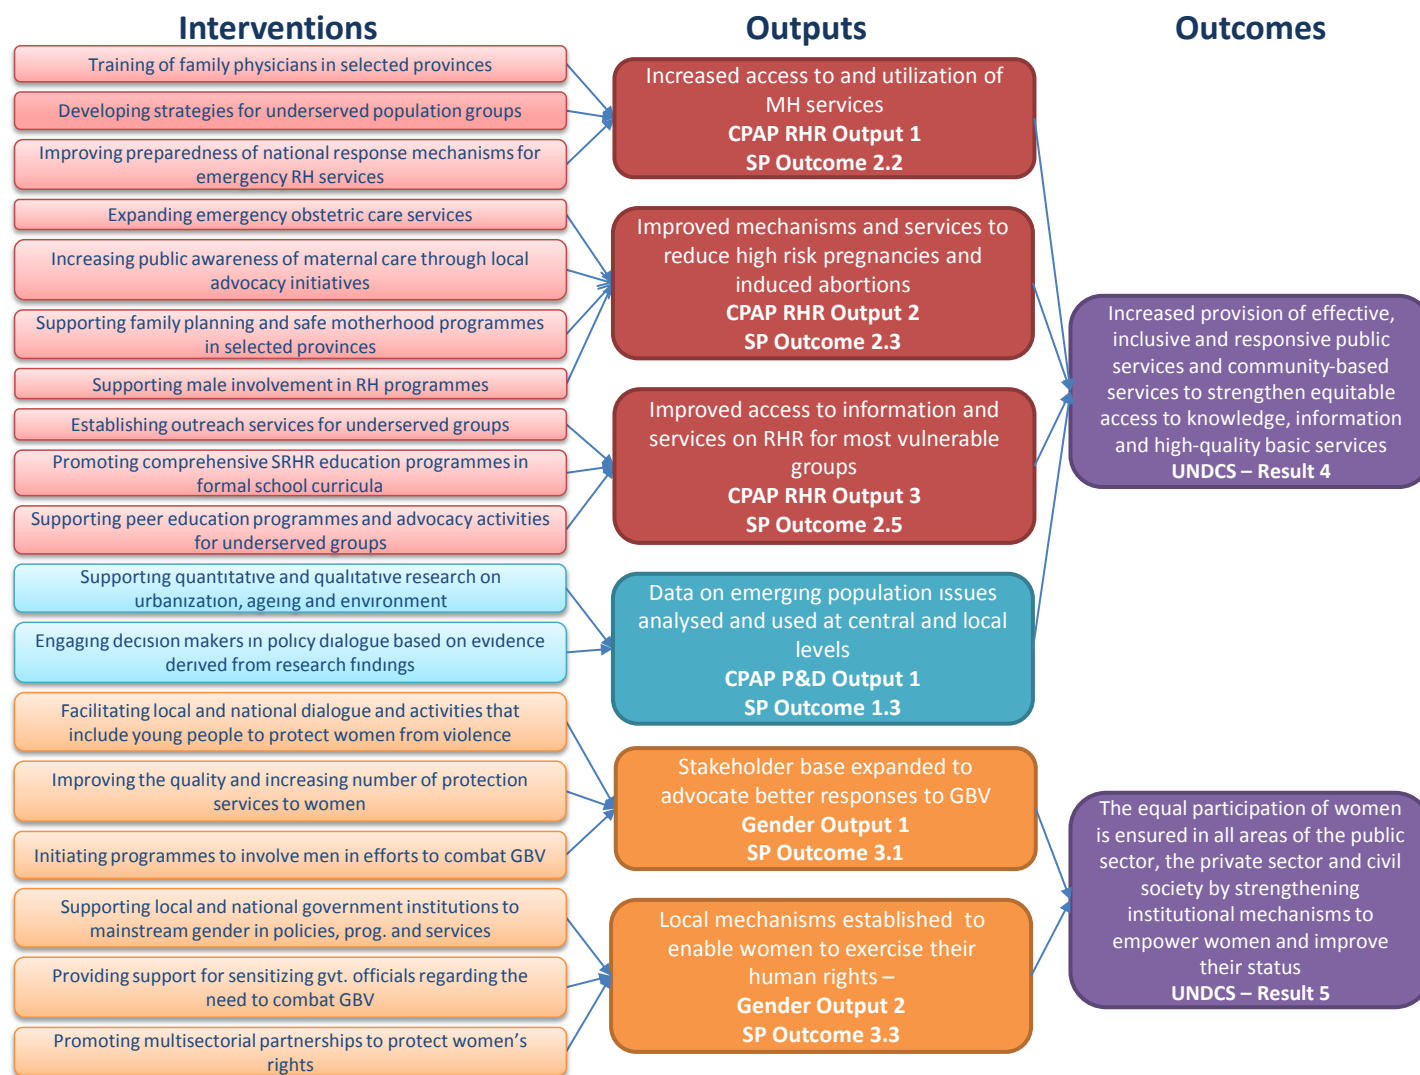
Interventions

Outputs

Outcomes

Training of family physicians in selected provinces

Developing strategies for underserved population groups

Improving preparedness of national response mechanisms for emergency RH services

Expanding emergency obstetric care services

Increasing public awareness of maternal care through local advocacy initiatives

Supporting family planning and safe motherhood programmes in selected provinces

Supporting male involvement in RH programmes

Establishing outreach services for underserved groups

Promoting comprehensive SRHR education programmes in formal school curricula

Supporting peer education programmes and advocacy activities for underserved groups

Supporting quantitative and qualitative research on urbanization, ageing and environment

Engaging decision makers in policy dialogue based on evidence derived from research findings

Facilitating local and national dialogue and activities that include young people to protect women from violence

Improving the quality and increasing number of protection services to women

Initiating programmes to involve men in efforts to combat GBV

Supporting local and national government institutions to mainstream gender in policies, prog. and services

Providing support for sensitizing gvt. officials regarding the need to combat GBV

Promoting multisectorial partnerships to protect women's rights

Increased access to and utilization of MH services
CPAP RHR Output 1
SP Outcome 2.2

Improved mechanisms and services to reduce high risk pregnancies and induced abortions
CPAP RHR Output 2
SP Outcome 2.3

Improved access to information and services on RHR for most vulnerable groups
CPAP RHR Output 3
SP Outcome 2.5

Data on emerging population issues analysed and used at central and local levels
CPAP P&D Output 1
SP Outcome 1.3

Stakeholder base expanded to advocate better responses to GBV
Gender Output 1
SP Outcome 3.1

Local mechanisms established to enable women to exercise their human rights –
Gender Output 2
SP Outcome 3.3

Increased provision of effective, inclusive and responsive public services and community-based services to strengthen equitable access to knowledge, information and high-quality basic services
UNDCS – Result 4

The equal participation of women is ensured in all areas of the public sector, the private sector and civil society by strengthening institutional mechanisms to empower women and improve their status
UNDCS – Result 5